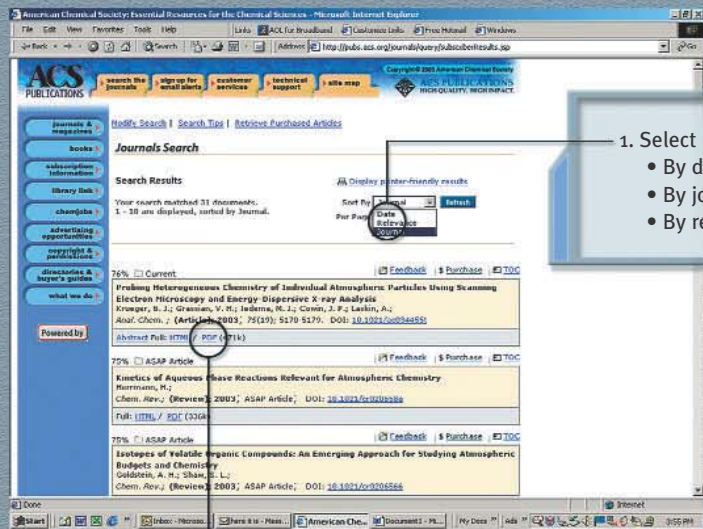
American Chemical Society: Essential Resources for the Chemical Sciences - Microsoft Internet Explorer

File Edit View Favorites Tools Help Links AOL for Broadband Customize Links Free Hotmail Windows

Back Search Favorites Address http://pubs.acs.org/journals/query/subscribeResults.jsp Go

ACS PUBLICATIONS search the journals sign up for email alerts customer services technical support site map

Copyright © 2003 American Chemical Society ACS PUBLICATIONS HIGH QUALITY. HIGH IMPACT.

journals & magazines
books
subscription information
library link
chemjobs
advertising opportunities
copyright & permissions
directories & buyer's guides
what we do

Powered by

Modify Search | Search Tips | Retrieve Purchased Articles

Journals Search

Search Results

Display printer-friendly results

Your search matched 31 documents. 1 - 10 are displayed, sorted by Journal.

Sort By Journal Refresh
Per Page
Date
Relevance
Journal

76% Current

Feedback | $ Purchase | TOC

Probing Heterogeneous Chemistry of Individual Atmospheric Particles Using Scanning Electron Microscopy and Energy-Dispersive X-ray Analysis
Krueger, B. J.; Grassian, V. H.; Iedema, M. J.; Cowin, J. P.; Laskin, A.;
Anal. Chem.; (Article); 2003; 75(19); 5170-5179. DOI: 10.1021/ac034455t

Abstract Full: HTML / PDF (471k)

75% ASAP Article

Feedback | $ Purchase | TOC

Kinetics of Aqueous Phase Reactions Relevant for Atmospheric Chemistry
Herrmann, H.;
Chem. Rev.; (Review); 2003; ASAP Article; DOI: 10.1021/cr020658q

Full: HTML / PDF (336k)

75% ASAP Article

Feedback | $ Purchase | TOC

Isotopes of Volatile Organic Compounds: An Emerging Approach for Studying Atmospheric Budgets and Chemistry
Goldstein, A. H.; Shaw, S. L.;
Chem. Rev.; (Review); 2003; ASAP Article; DOI: 10.1021/cr0206566

Done Internet

Start Inbox - Microso... Here it is - Mess... American Che... Document2 - Mi... My Docs Ads 3:55 PM

1. Select
• By d
• By jo
• By re